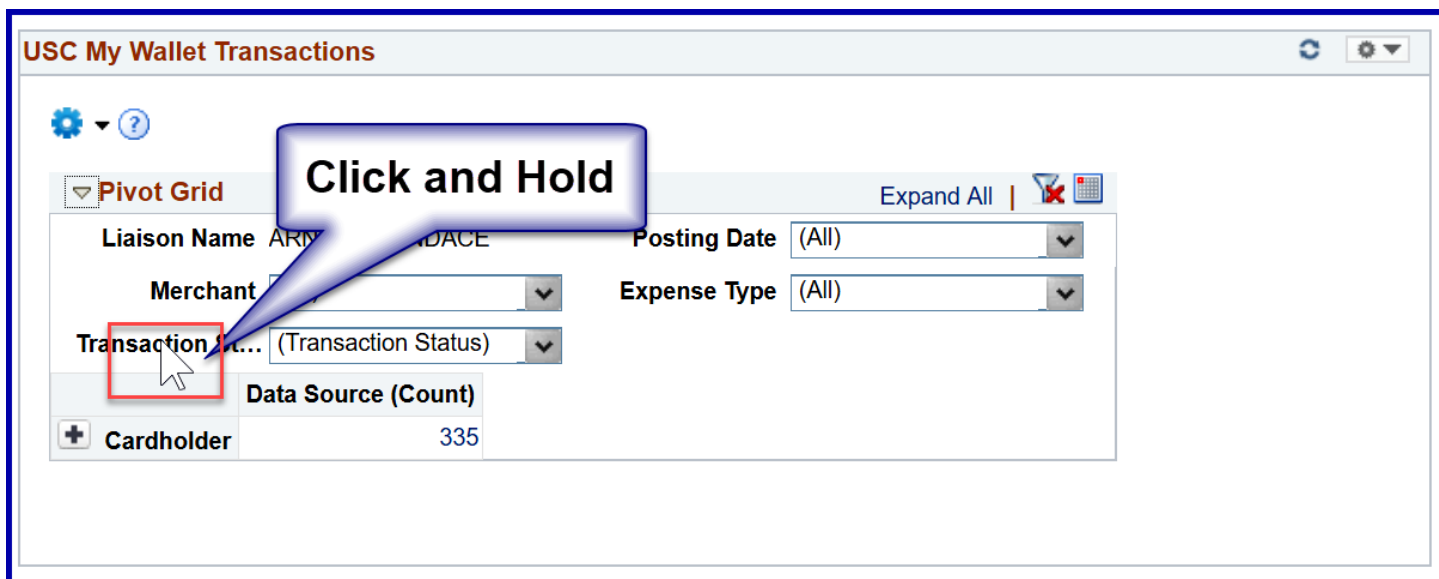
USC My Wallet Transactions

Click and Hold

Pivot Grid

Expand All |

Liaison Name ARN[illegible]NDACE

Posting Date (All)

Merchant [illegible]

Expense Type (All)

Transaction St… (Transaction Status)

| | Data Source (Count) |
|---|---|
| Cardholder | 335 |